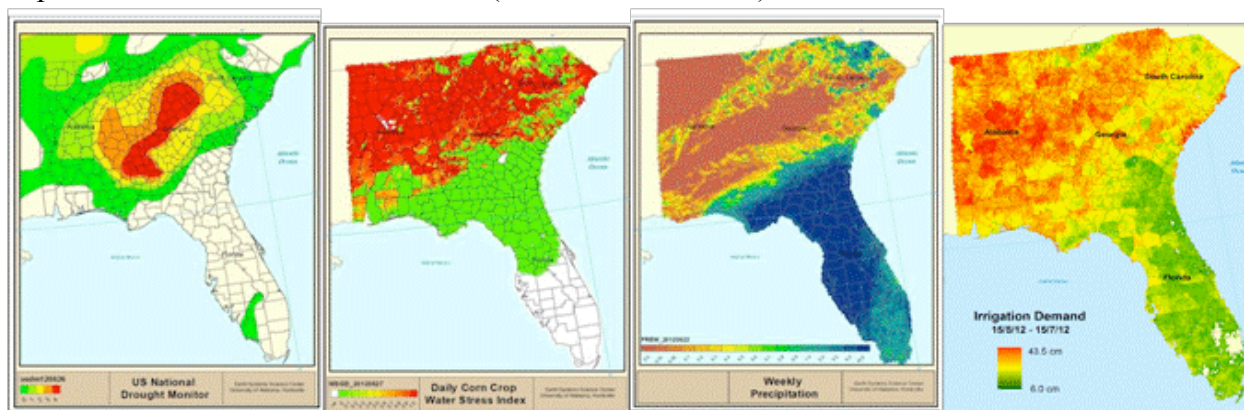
US National Drought Monitor

Earth System Science Center University of Alabama, Huntsville

Daily Corn Crop Water Stress Index

Earth System Science Center University of Alabama, Huntsville

Weekly Precipitation

Earth System Science Center University of Alabama, Huntsville

South Carolina

Alabama

Georgia

Florida

Irrigation Demand
15/5/12 - 15/7/12

43.5 cm

6.0 cm